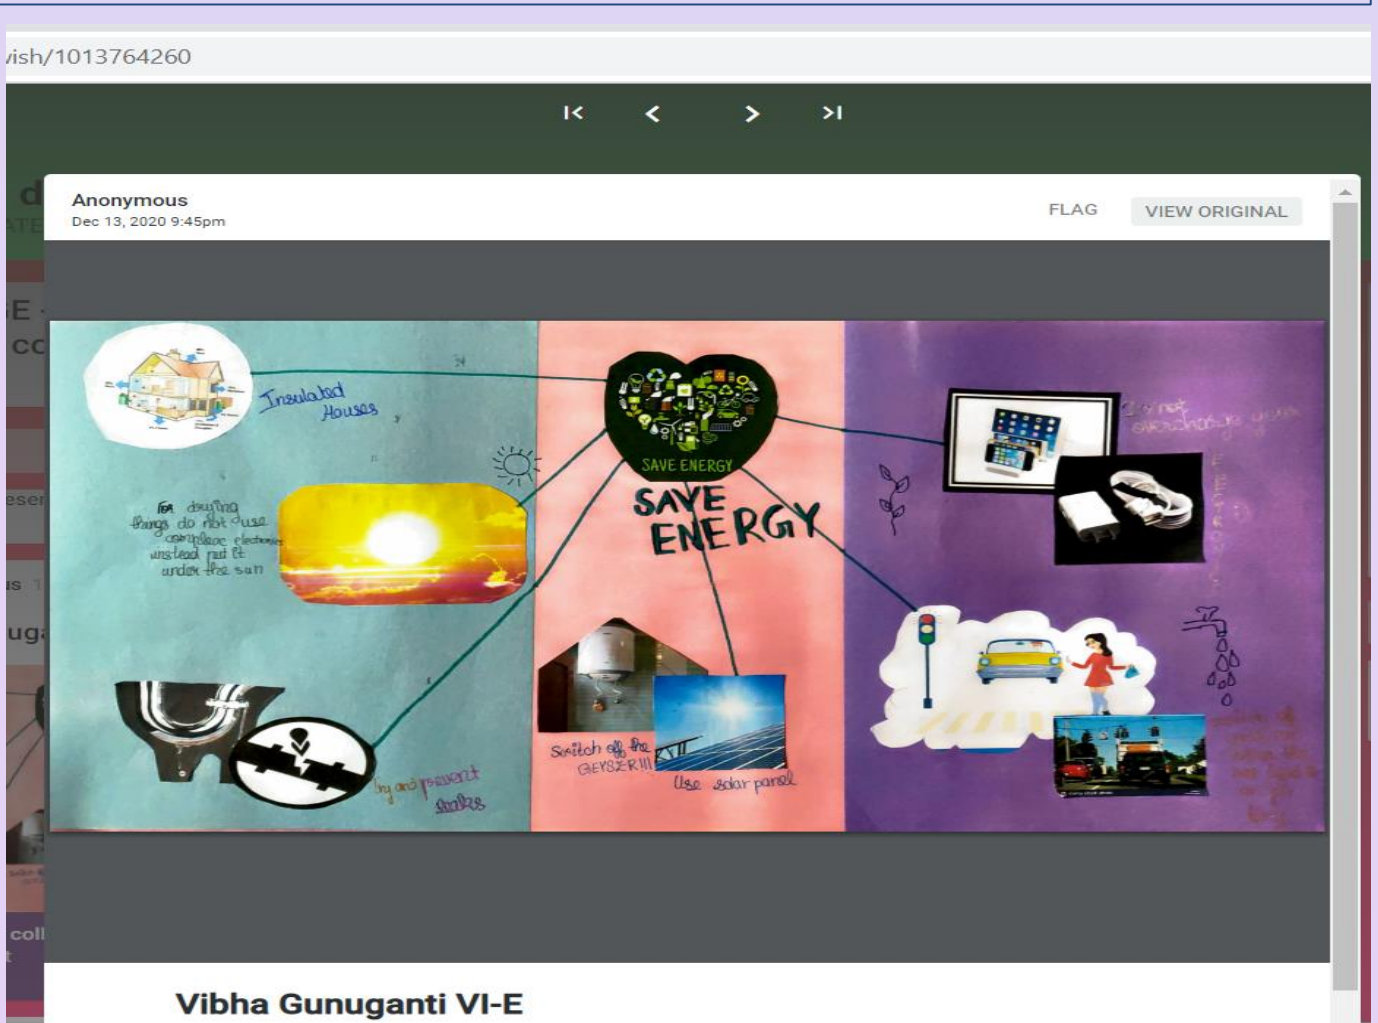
vish/1013764260

Anonymous
Dec 13, 2020 9:45pm

FLAG

VIEW ORIGINAL

Insulated Houses

For drying things do not use appliances electronics instead put it under the sun

SAVE ENERGY

SAVE ENERGY

Do not overcharge your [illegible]

Switch off the GEYSER!!!

Use solar panel

Try and prevent leaks

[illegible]

Vibha Gunuganti VI-E